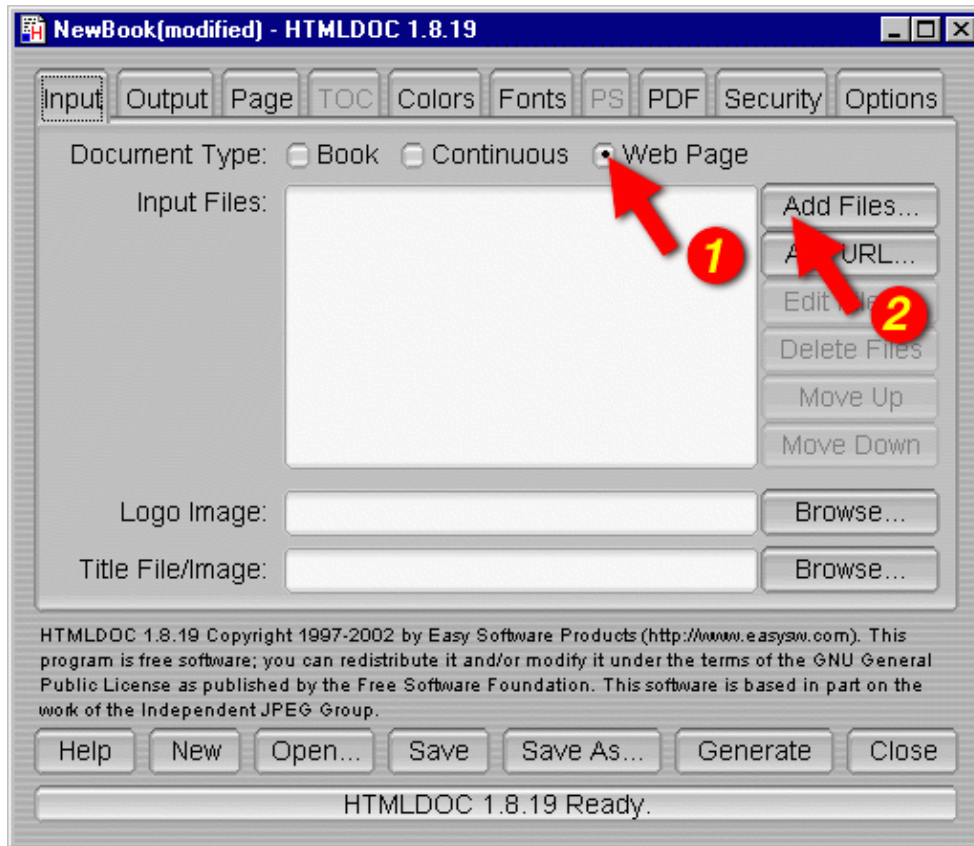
NewBook(modified) - HTMLDOC 1.8.19

Input Output Page TOC Colors Fonts PS PDF Security Options

Document Type: Book Continuous Web Page

Input Files:

Add Files...

A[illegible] URL...

Edit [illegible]

Delete Files

Move Up

Move Down

1

2

Logo Image: Browse...

Title File/Image: Browse...

HTMLDOC 1.8.19 Copyright 1997-2002 by Easy Software Products (http://www.easysw.com). This program is free software; you can redistribute it and/or modify it under the terms of the GNU General Public License as published by the Free Software Foundation. This software is based in part on the work of the Independent JPEG Group.

Help New Open... Save Save As... Generate Close

HTMLDOC 1.8.19 Ready.